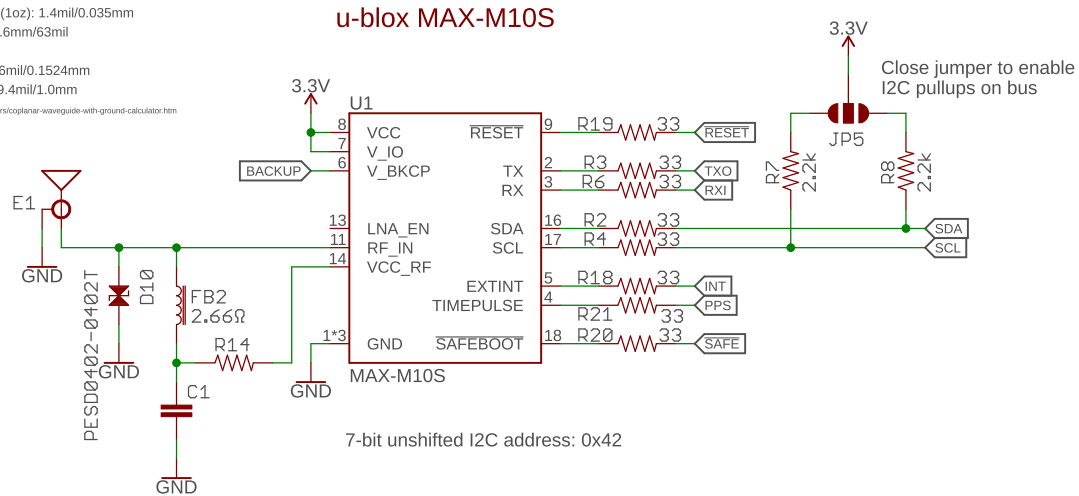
(1oz): 1.4mil/0.035mm
.6mm/63mil

6mil/0.1524mm
9.4mil/1.0mm
rs/coplanar-waveguide-with-ground-calculator.htm

u-blox MAX-M10S

3.3V
Close jumper to enable I2C pullups on bus

3.3V
U1
8 VCC
7 V_IO
6 V_BKCP
BACKUP
E1
13 LNA_EN
11 RF_IN
14 VCC_RF
GND
1*3 GND
MAX-M10S
9 $\overline{RESET}$
2 TX
3 RX
16 SDA
17 SCL
5 EXTINT
4 TIMEPULSE
18 $\overline{SAFEBOOT}$
R19 33 RESET
R3 33 TXO
R6 33 RXI
R2 33
R4 33
R18 33 INT
R21 33 PPS
R20 33 SAFE
JP5
R7 2.2k
R8 2.2k
SDA
SCL
PESD0402-0402T
D10
GND
FB2 2.66Ω
R14
C1
GND
GND

7-bit unshifted I2C address: 0x42